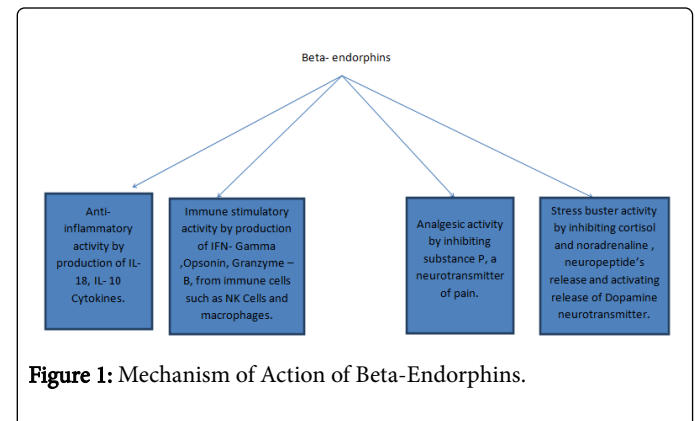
Beta- endorphins

Anti-inflammatory activity by production of IL-18, IL- 10 Cytokines.

Immune stimulatory activity by production of IFN- Gamma ,Opsonin, Granzyme – B, from immune cells such as NK Cells and macrophages.

Analgesic activity by inhibiting substance P, a neurotransmitter of pain.

Stress buster activity by inhibiting cortisol and noradrenaline , neuropeptide's release and activating release of Dopamine neurotransmitter.

Figure 1: Mechanism of Action of Beta-Endorphins.